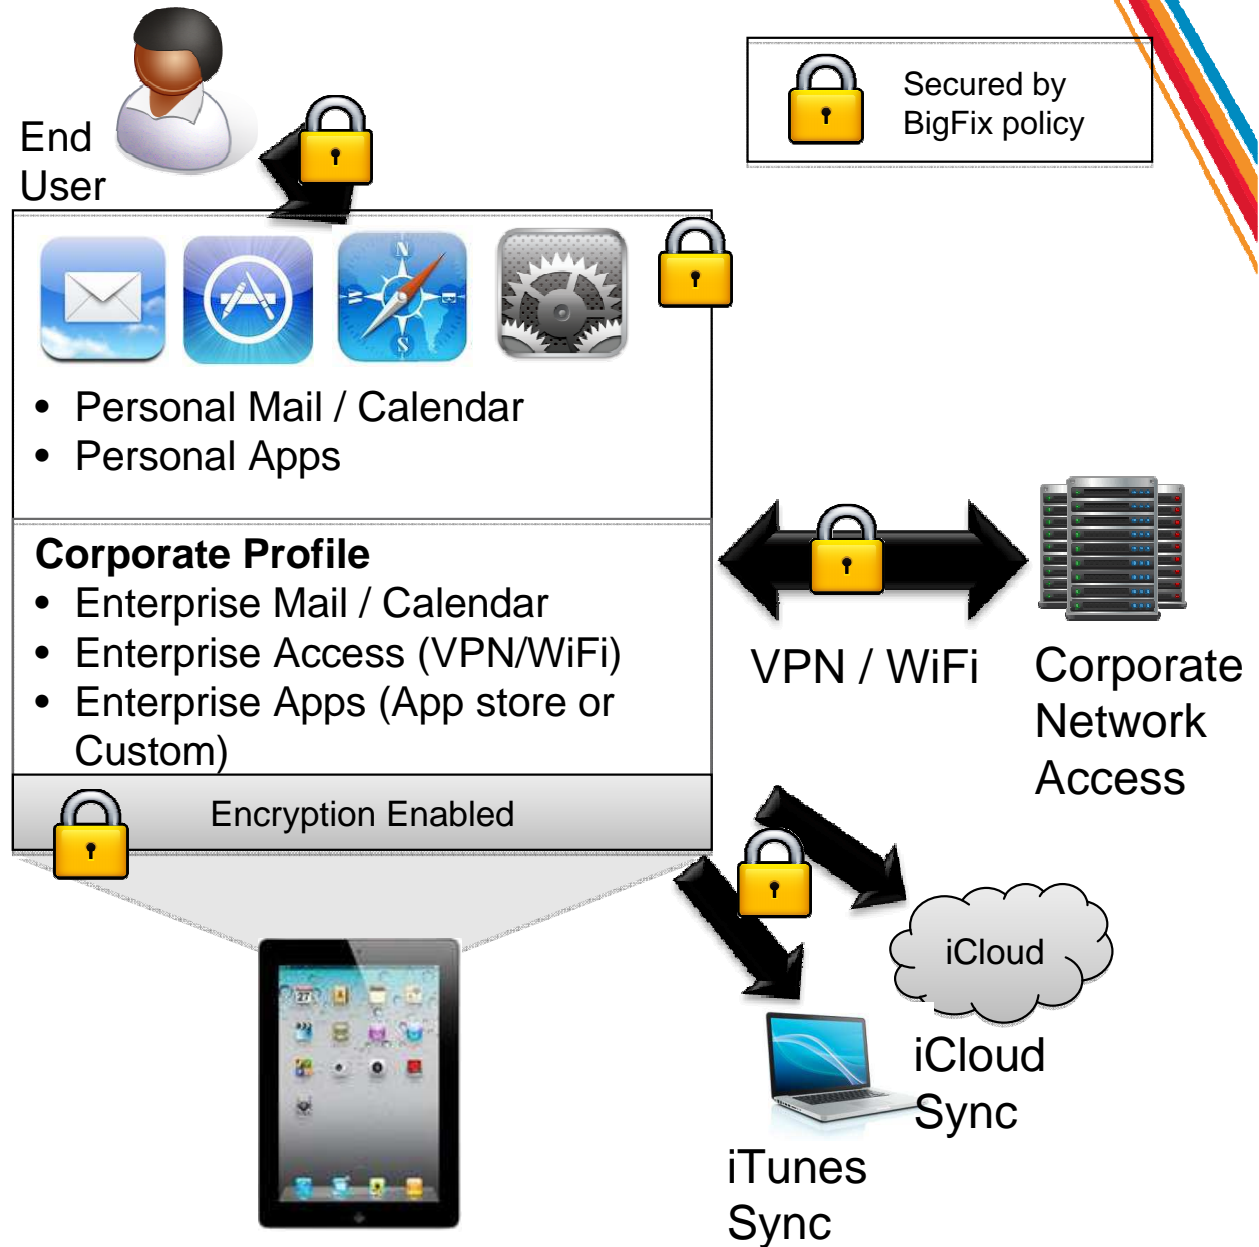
End User

Secured by BigFix policy

- Personal Mail / Calendar
- Personal Apps

**Corporate Profile**
- Enterprise Mail / Calendar
- Enterprise Access (VPN/WiFi)
- Enterprise Apps (App store or Custom)

Encryption Enabled

VPN / WiFi

Corporate Network Access

iCloud

iCloud Sync

iTunes Sync